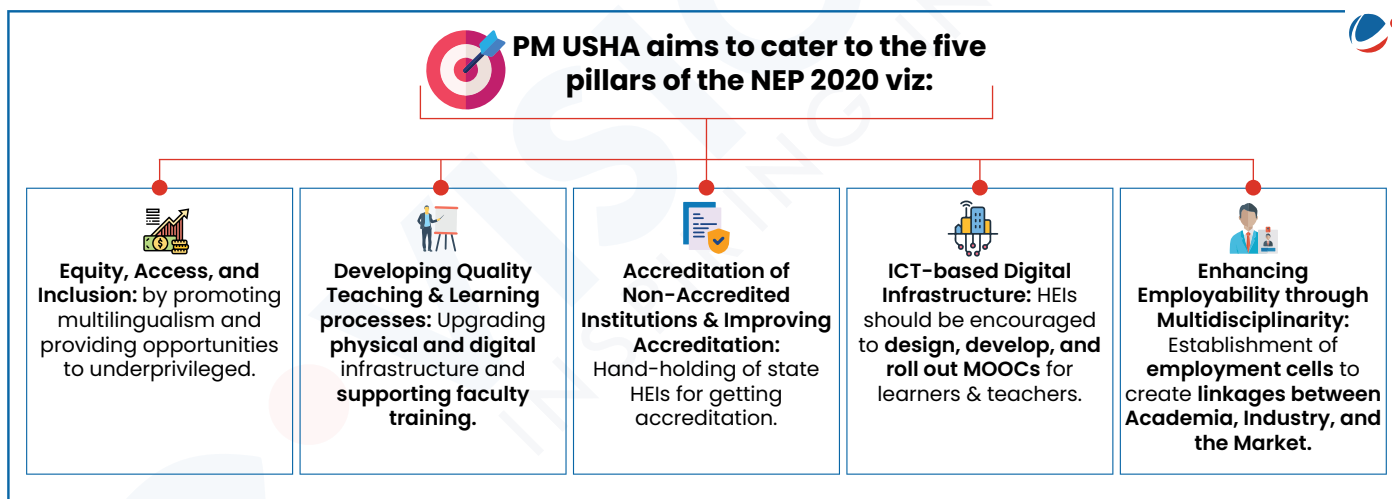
PM USHA aims to cater to the five pillars of the NEP 2020 viz:

Equity, Access, and Inclusion: by promoting multilingualism and providing opportunities to underprivileged.

Developing Quality Teaching & Learning processes: Upgrading physical and digital infrastructure and supporting faculty training.

Accreditation of Non-Accredited Institutions & Improving Accreditation: Hand-holding of state HEIs for getting accreditation.

ICT-based Digital Infrastructure: HEIs should be encouraged to design, develop, and roll out MOOCs for learners & teachers.

Enhancing Employability through Multidisciplinarity: Establishment of employment cells to create linkages between Academia, Industry, and the Market.